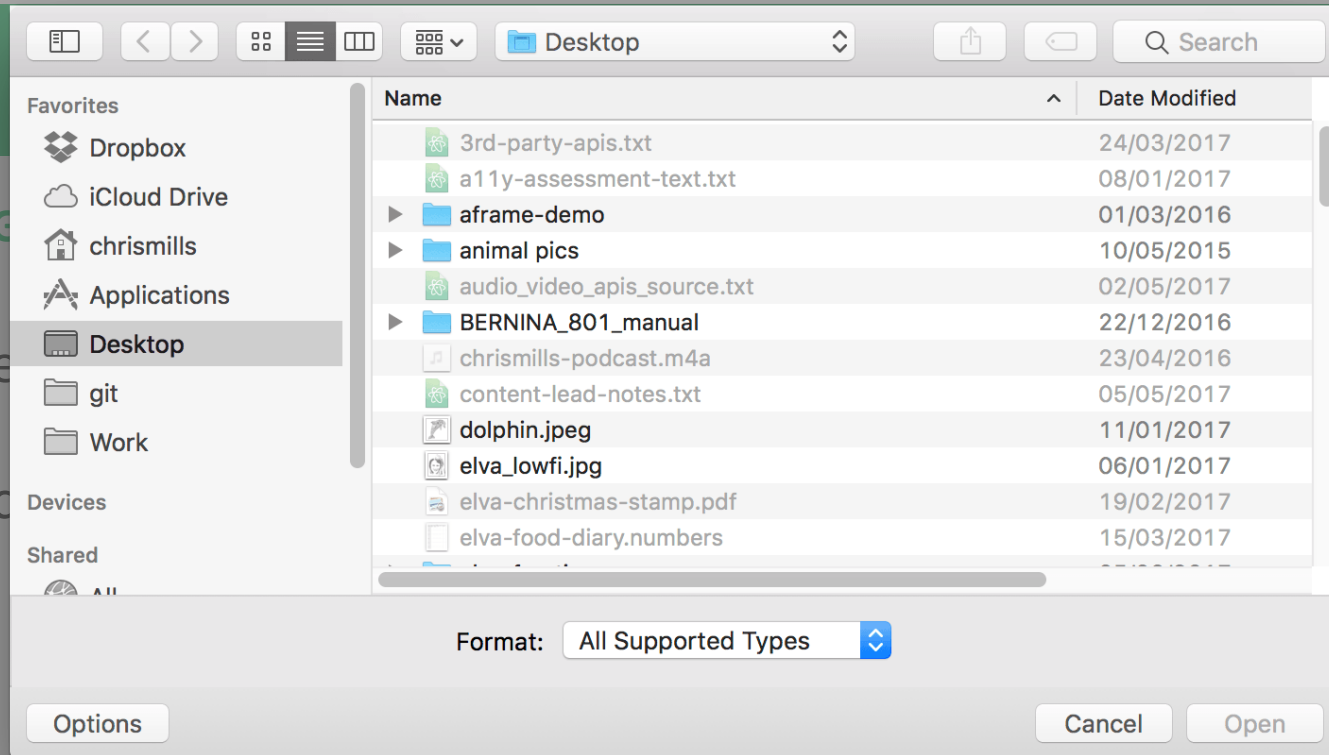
Desktop

Search

Favorites
Dropbox
iCloud Drive
chrismills
Applications
Desktop
git
Work

Devices

Shared
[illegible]

| Name | Date Modified |
|---|---|
| 3rd-party-apis.txt | 24/03/2017 |
| a11y-assessment-text.txt | 08/01/2017 |
| aframe-demo | 01/03/2016 |
| animal pics | 10/05/2015 |
| audio_video_apis_source.txt | 02/05/2017 |
| BERNINA_801_manual | 22/12/2016 |
| chrismills-podcast.m4a | 23/04/2016 |
| content-lead-notes.txt | 05/05/2017 |
| dolphin.jpeg | 11/01/2017 |
| elva_lowfi.jpg | 06/01/2017 |
| elva-christmas-stamp.pdf | 19/02/2017 |
| elva-food-diary.numbers | 15/03/2017 |
| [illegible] | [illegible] |

Format: All Supported Types

Options

Cancel

Open